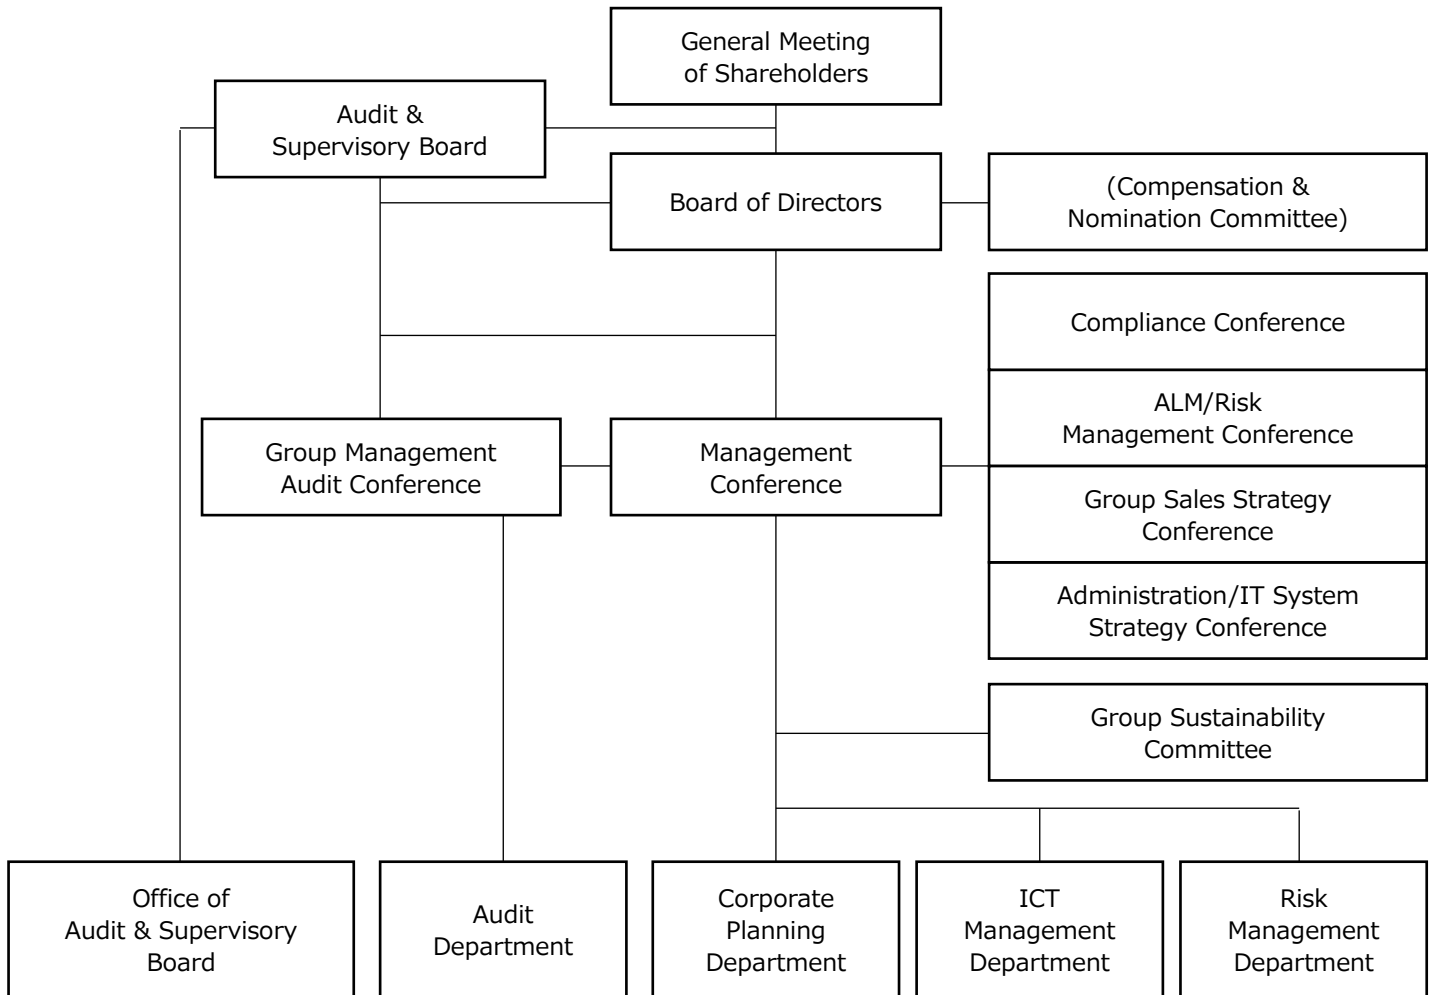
General Meeting of Shareholders

Audit & Supervisory Board

Board of Directors

(Compensation & Nomination Committee)

Compliance Conference

ALM/Risk Management Conference

Group Sales Strategy Conference

Administration/IT System Strategy Conference

Group Management Audit Conference

Management Conference

Group Sustainability Committee

Office of Audit & Supervisory Board

Audit Department

Corporate Planning Department

ICT Management Department

Risk Management Department